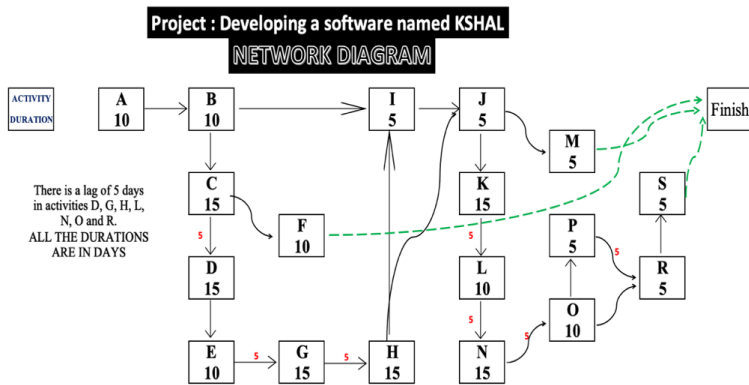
Project : Developing a software named KSHAL

NETWORK DIAGRAM

ACTIVITY
DURATION

A
10

B
10

I
5

J
5

M
5

Finish

There is a lag of 5 days in activities D, G, H, L, N, O and R.
ALL THE DURATIONS ARE IN DAYS

C
15

5

F
10

K
15

5

S
5

P
5

5

D
15

L
10

R
5

5

O
10

E
10

5

G
15

5

H
15

N
15

5